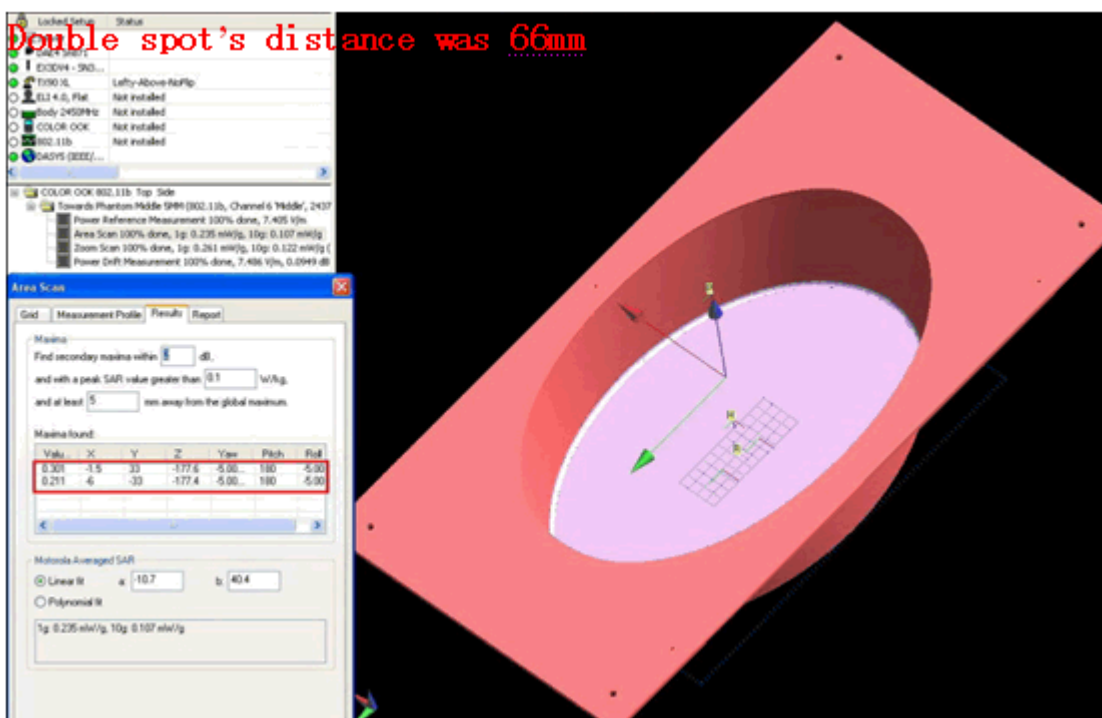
Double spot's distance was 66mm

Locked Setup | Status
DAE4 SN871
EX3DV4 - SN3...
TX90 XL | Lefty-Above-NoFlip
ELI 4.0, Flat | Not installed
Body 2450MHz | Not installed
COLOR OOK | Not installed
802.11b | Not installed
DASY5 (IEEE/...

COLOR OOK 802.11b Top Side
Towards Phantom Middle 5MM (802.11b, Channel 6 'Middle', 2437
Power Reference Measurement 100% done, 7.405 V/m
Area Scan 100% done, 1g: 0.235 mW/g, 10g: 0.107 mW/g
Zoom Scan 100% done, 1g: 0.261 mW/g, 10g: 0.122 mW/g (
Power Drift Measurement 100% done, 7.486 V/m, 0.0949 dB

Area Scan

Grid | Measurement Profile | Results | Report

Maxima
Find secondary maxima within 2 dB,
and with a peak SAR value greater than 0.1 W/kg,
and at least 5 mm away from the global maximum.

Maxima found:

| Valu... | X | Y | Z | Yaw | Pitch | Roll |
|---|---|---|---|---|---|---|
| 0.301 | -1.5 | 33 | -177.6 | -5.00... | 180 | -5.00 |
| 0.211 | -6 | -33 | -177.4 | -5.00... | 180 | -5.00 |

Motorola Averaged SAR
Linear fit a -10.7 b 40.4
Polynomial fit

1g: 0.235 mW/g, 10g: 0.107 mW/g